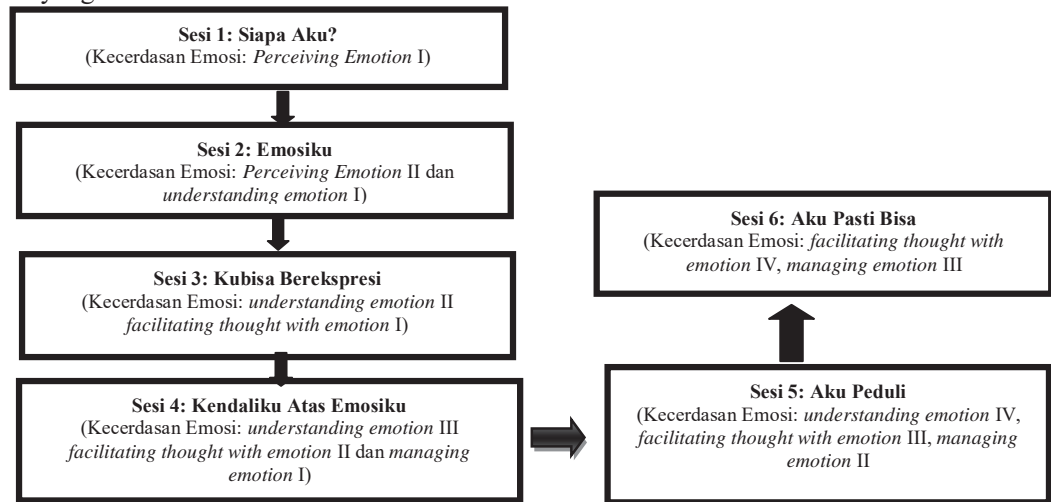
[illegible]

**Sesi 1: Siapa Aku?**
(Kecerdasan Emosi: *Perceiving Emotion* I)

**Sesi 2: Emosiku**
(Kecerdasan Emosi: *Perceiving Emotion* II dan *understanding emotion* I)

**Sesi 3: Kubisa Berekspresi**
(Kecerdasan Emosi: *understanding emotion* II *facilitating thought with emotion* I)

**Sesi 4: Kendaliku Atas Emosiku**
(Kecerdasan Emosi: *understanding emotion* III *facilitating thought with emotion* II dan *managing emotion* I)

**Sesi 5: Aku Peduli**
(Kecerdasan Emosi: *understanding emotion* IV, *facilitating thought with emotion* III, *managing emotion* II

**Sesi 6: Aku Pasti Bisa**
(Kecerdasan Emosi: *facilitating thought with emotion* IV, *managing emotion* III